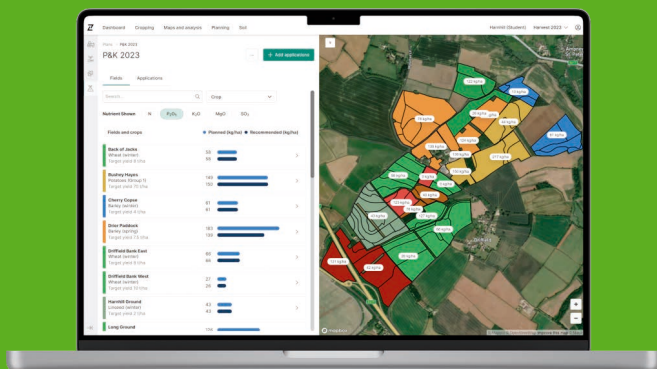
Dashboard Cropping Maps and analysis Planning Soil

Harnhill (Student) Harvest 2023

Plans > P&K 2023

P&K 2023

+ Add applications

Fields Applications

Search Crop

Nutrient Shown N $P_2O_5$ $K_2O$ MgO $SO_3$

Fields and crops ● Planned (kg/ha) ● Recommended (kg/ha)

Back of Jacks
Wheat (winter)
Target yield 8 t/ha
58
58

Bushey Hayes
Potatoes (Group 1)
Target yield 50 t/ha
145
150

Cherry Copse
Barley (winter)
Target yield 8 t/ha
61
61

Drier Paddock
Barley (spring)
Target yield 7.5 t/ha
183
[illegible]

Driffield Bank East
Wheat (winter)
Target yield 8 t/ha
65
65

Driffield Bank West
Wheat (winter)
Target yield 8 t/ha
27
26

Harnhill Ground
Linseed (winter)
Target yield 2 t/ha
43
43

Long Ground
156

142 kg/ha
91 kg/ha
75 kg/ha
74 kg/ha
110 kg/ha
62 kg/ha
58 kg/ha
135 kg/ha
43 kg/ha
77 kg/ha
65 kg/ha
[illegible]

mapbox